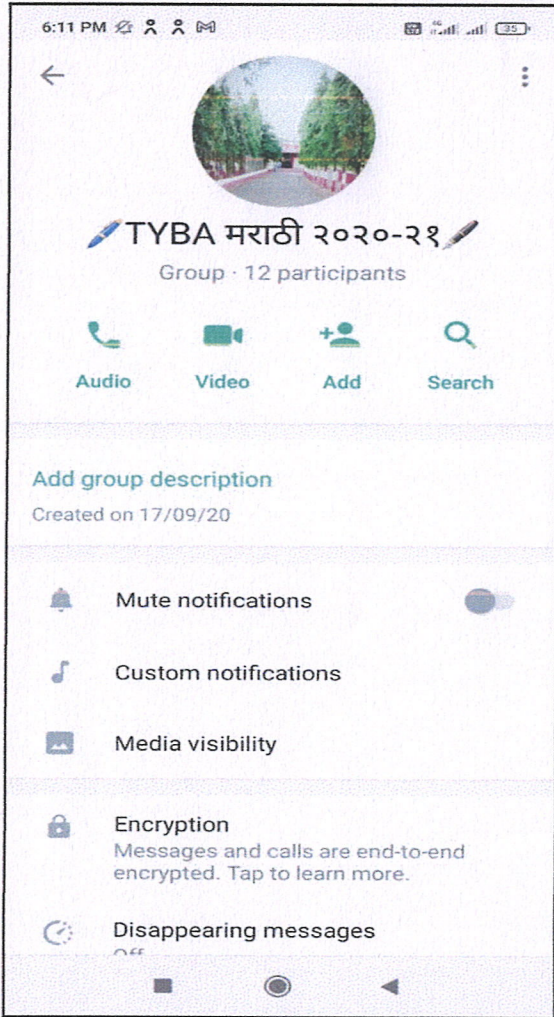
6:11 PM

35

TYBA मराठी २०२०-२१

Group · 12 participants

Audio

Video

Add

Search

Add group description

Created on 17/09/20

Mute notifications

Custom notifications

Media visibility

Encryption

Messages and calls are end-to-end encrypted. Tap to learn more.

Disappearing messages

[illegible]